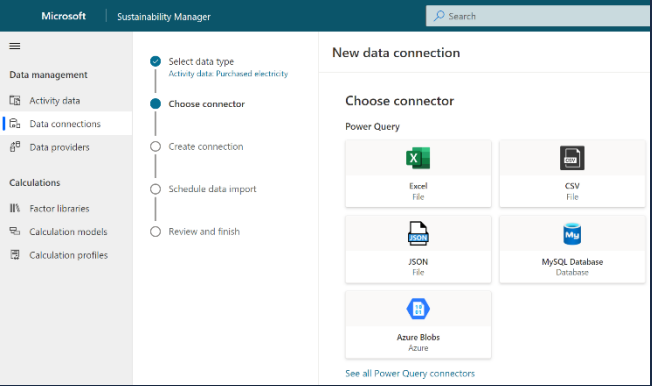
Microsoft | Sustainability Manager

Search

Data management

Activity data

Data connections

Data providers

Calculations

Factor libraries

Calculation models

Calculation profiles

Select data type
Activity data: Purchased electricity

Choose connector

Create connection

Schedule data import

Review and finish

New data connection

Choose connector

Power Query

Excel
File

CSV
File

JSON
File

MySQL Database
Database

Azure Blobs
Azure

See all Power Query connectors